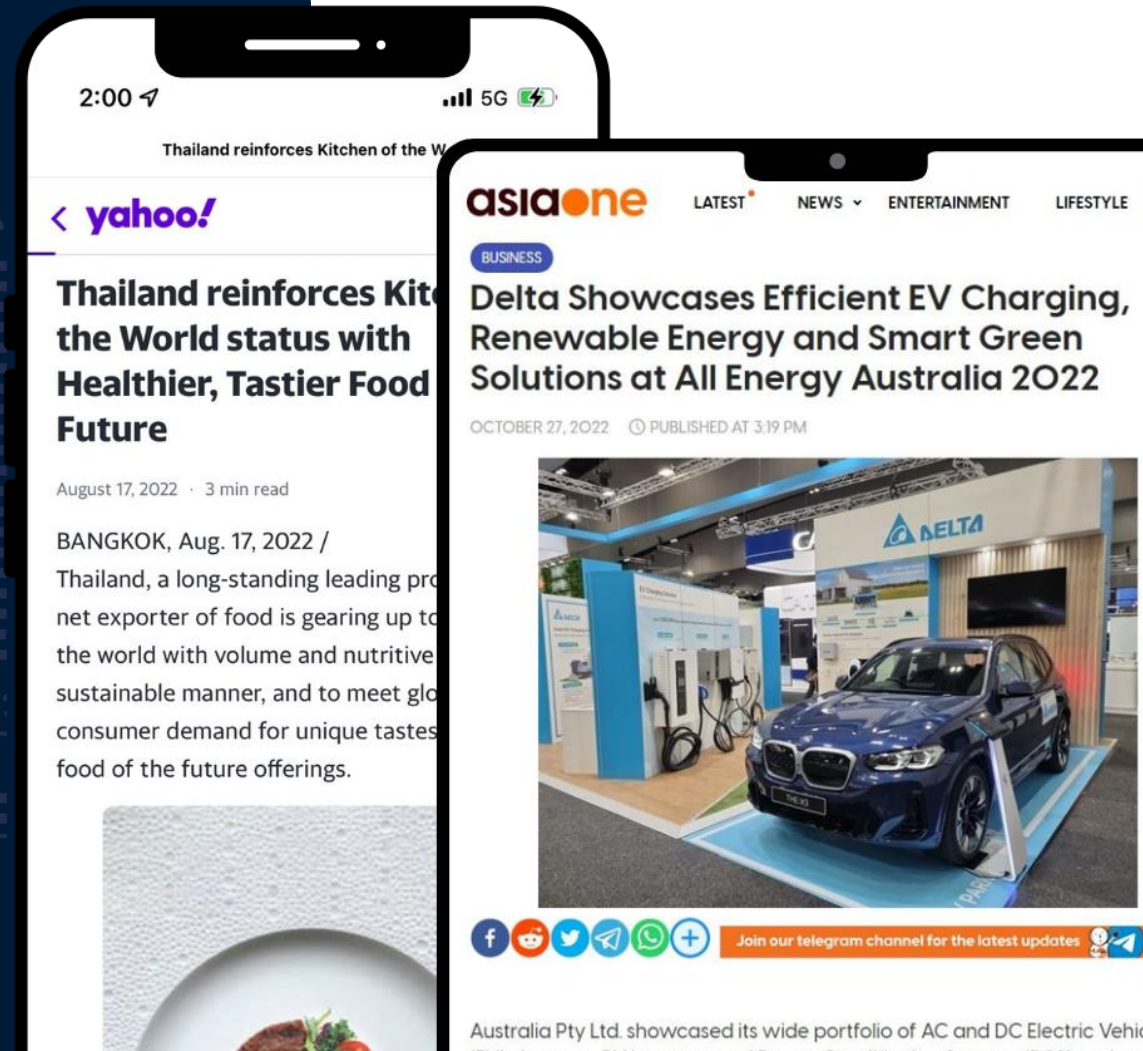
2:00

5G

Thailand reinforces Kitchen of the W

< yahoo!

Thailand reinforces Kit the World status with Healthier, Tastier Food Future

August 17, 2022 · 3 min read

BANGKOK, Aug. 17, 2022 /
Thailand, a long-standing leading pro net exporter of food is gearing up to the world with volume and nutritive sustainable manner, and to meet glo consumer demand for unique tastes food of the future offerings.

asiaone LATEST NEWS ENTERTAINMENT LIFESTYLE

BUSINESS

Delta Showcases Efficient EV Charging, Renewable Energy and Smart Green Solutions at All Energy Australia 2022

OCTOBER 27, 2022 PUBLISHED AT 3:19 PM

DELTA

Join our telegram channel for the latest updates

Australia Pty Ltd. showcased its wide portfolio of AC and DC Electric Vehic